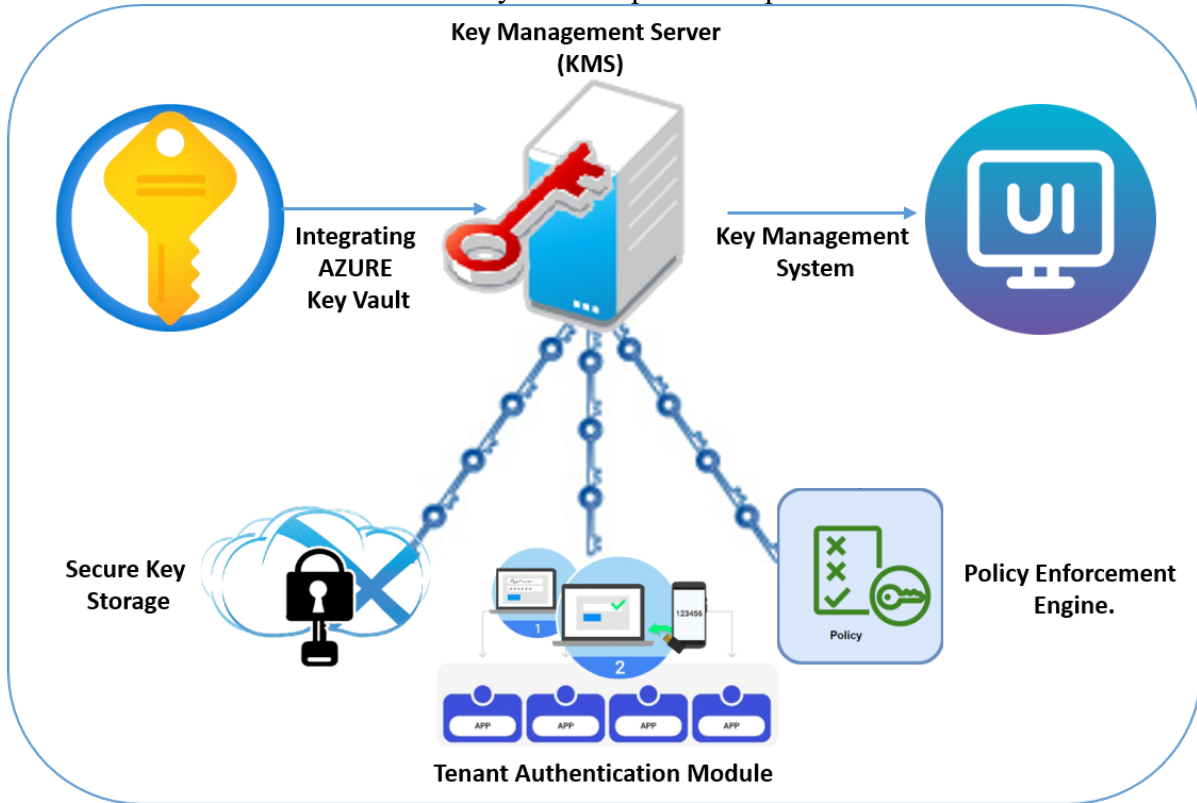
Key Management Server
(KMS)

Integrating
AZURE
Key Vault

Key Management
System

UI

Secure Key
Storage

1

2

123456

Policy

Policy Enforcement
Engine.

APP

APP

APP

APP

Tenant Authentication Module